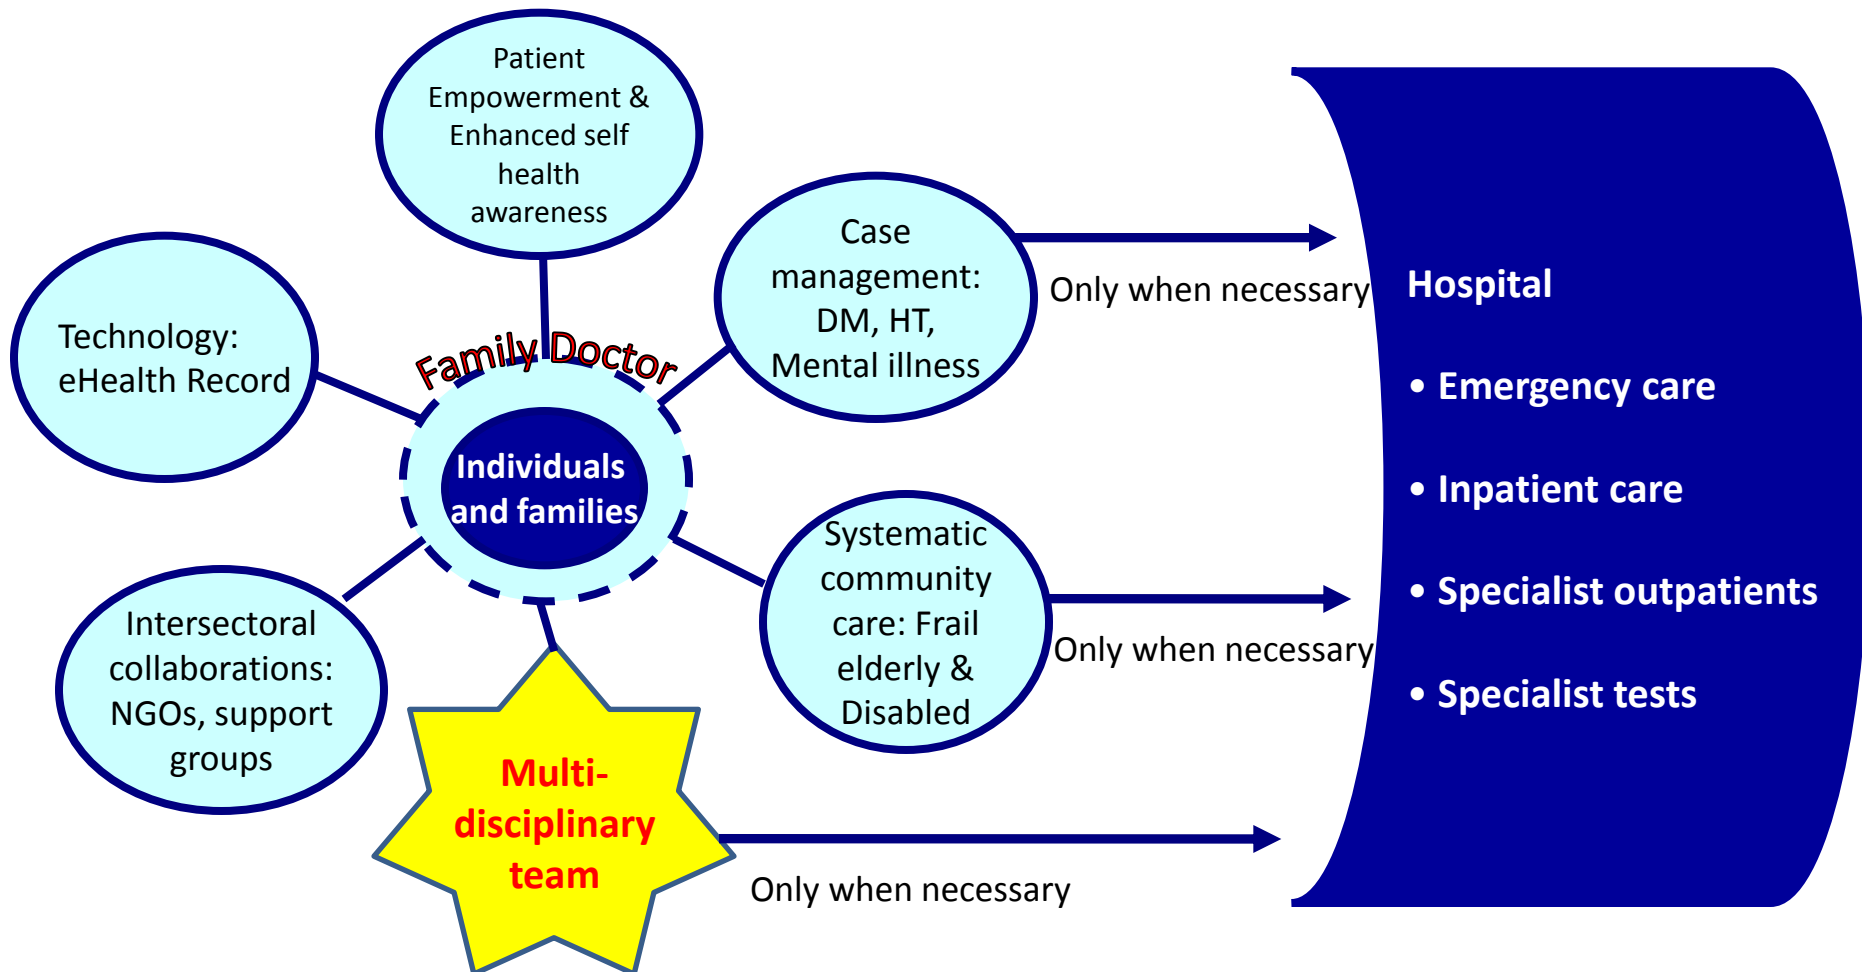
Patient Empowerment & Enhanced self health awareness

Technology: eHealth Record

Case management: DM, HT, Mental illness

Only when necessary

Family Doctor

Individuals and families

Systematic community care: Frail elderly & Disabled

Only when necessary

Intersectoral collaborations: NGOs, support groups

Multi-disciplinary team

Only when necessary

Hospital

• Emergency care

• Inpatient care

• Specialist outpatients

• Specialist tests